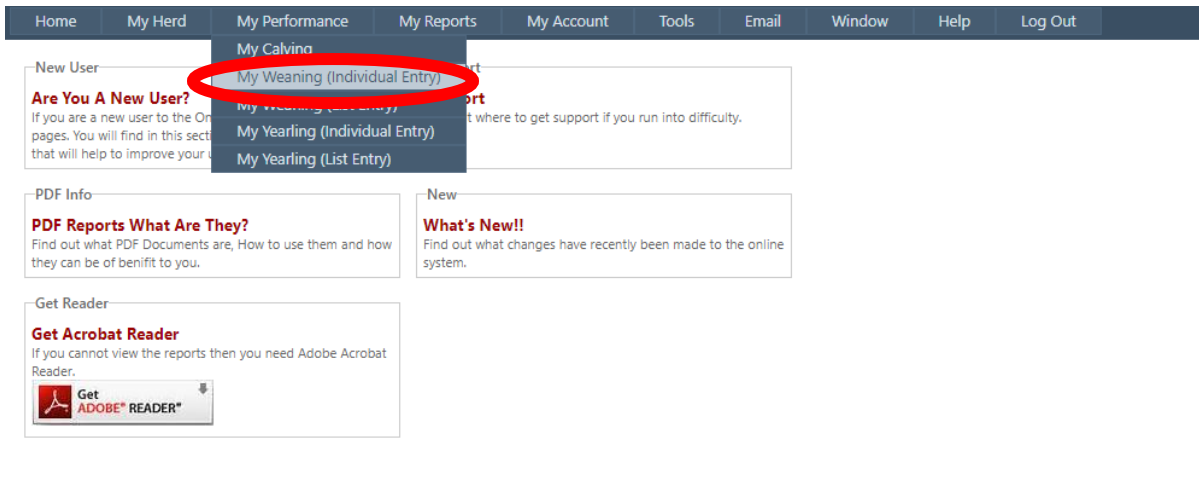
Home | My Herd | My Performance | My Reports | My Account | Tools | Email | Window | Help | Log Out

My Calving
My Weaning (Individual Entry)
My Weaning (List Entry)
My Yearling (Individual Entry)
My Yearling (List Entry)

New User
Are You A New User?
If you are a new user to the On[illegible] pages. You will find in this secti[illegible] that will help to improve your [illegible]

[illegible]ort
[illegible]ort
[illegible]t where to get support if you run into difficulty.

PDF Info
PDF Reports What Are They?
Find out what PDF Documents are, How to use them and how they can be of benifit to you.

New
What's New!!
Find out what changes have recently been made to the online system.

Get Reader
Get Acrobat Reader
If you cannot view the reports then you need Adobe Acrobat Reader.
Get ADOBE® READER®